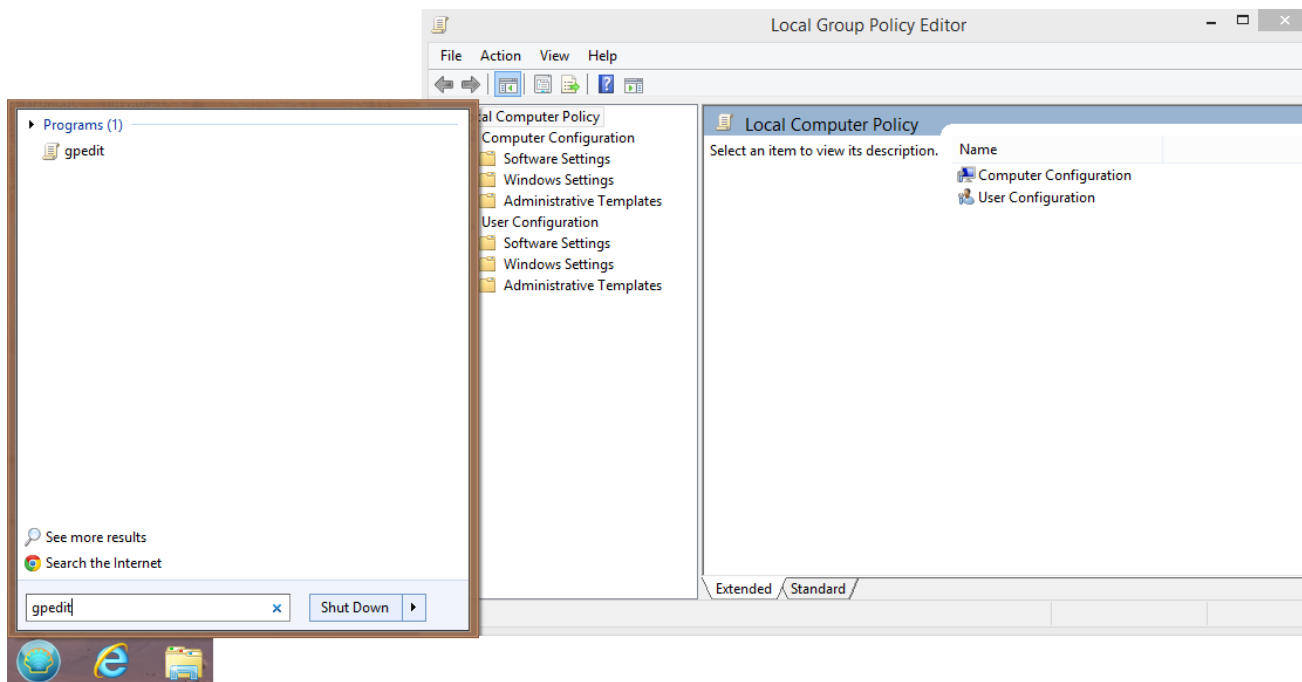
Local Group Policy Editor

File Action View Help

Programs (1)

gpedit

See more results

Search the Internet

gpedit

Shut Down

cal Computer Policy

Computer Configuration

Software Settings

Windows Settings

Administrative Templates

User Configuration

Software Settings

Windows Settings

Administrative Templates

Local Computer Policy

Select an item to view its description.

Name

Computer Configuration

User Configuration

Extended Standard